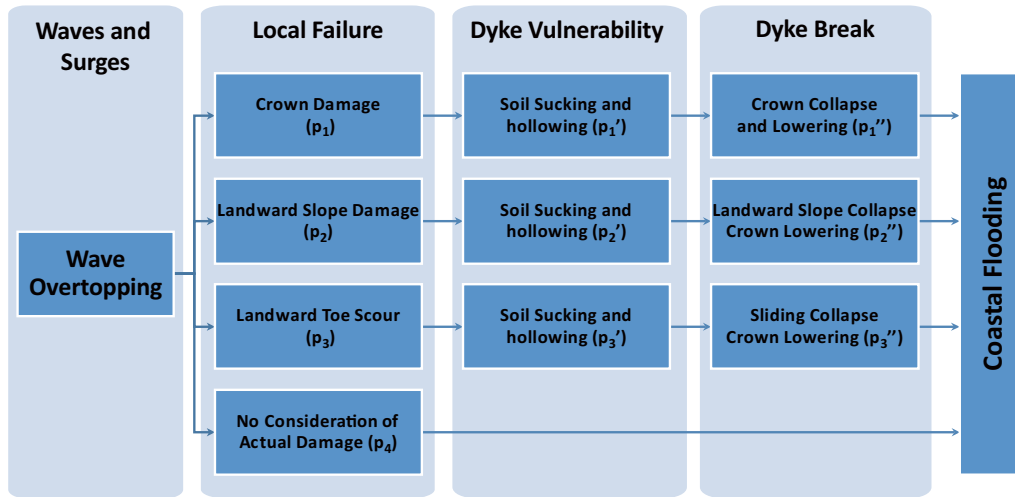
Waves and Surges

Local Failure

Dyke Vulnerability

Dyke Break

Wave Overtopping

Crown Damage ($p_1$)

Soil Sucking and hollowing ($p_1'$)

Crown Collapse and Lowering ($p_1''$)

Landward Slope Damage ($p_2$)

Soil Sucking and hollowing ($p_2'$)

Landward Slope Collapse Crown Lowering ($p_2''$)

Landward Toe Scour ($p_3$)

Soil Sucking and hollowing ($p_3'$)

Sliding Collapse Crown Lowering ($p_3''$)

No Consideration of Actual Damage ($p_4$)

Coastal Flooding